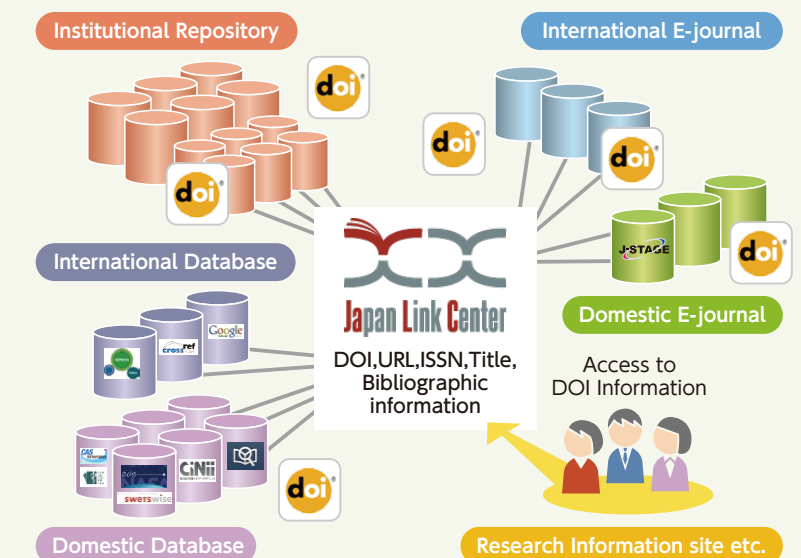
Institutional Repository

International E-journal

doi

doi

doi

doi

International Database

Japan Link Center

J-STAGE

doi

Domestic E-journal

Google

crossref

DOI,URL,ISSN,Title, Bibliographic information

Access to DOI Information

CiNii

sweetswise

doi

Domestic Database

Research Information site etc.